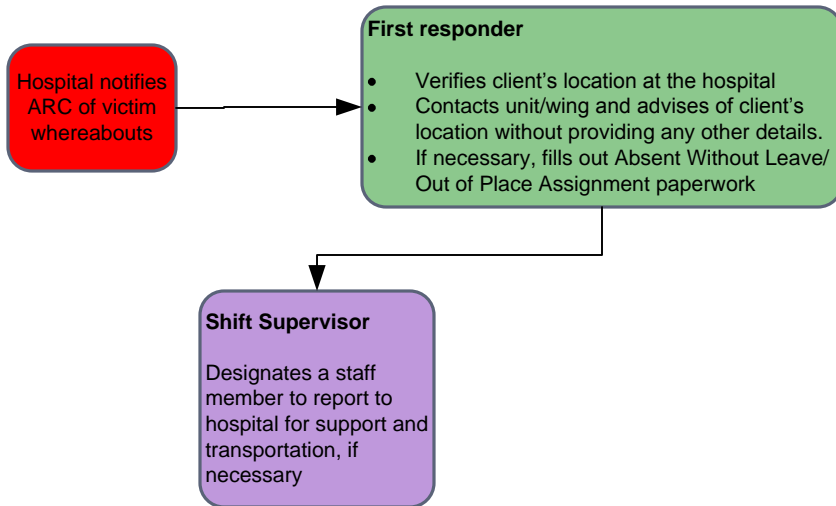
Hospital notifies ARC of victim whereabouts

**First responder**

- Verifies client’s location at the hospital
- Contacts unit/wing and advises of client’s location without providing any other details.
- If necessary, fills out Absent Without Leave/ Out of Place Assignment paperwork

**Shift Supervisor**

Designates a staff member to report to hospital for support and transportation, if necessary